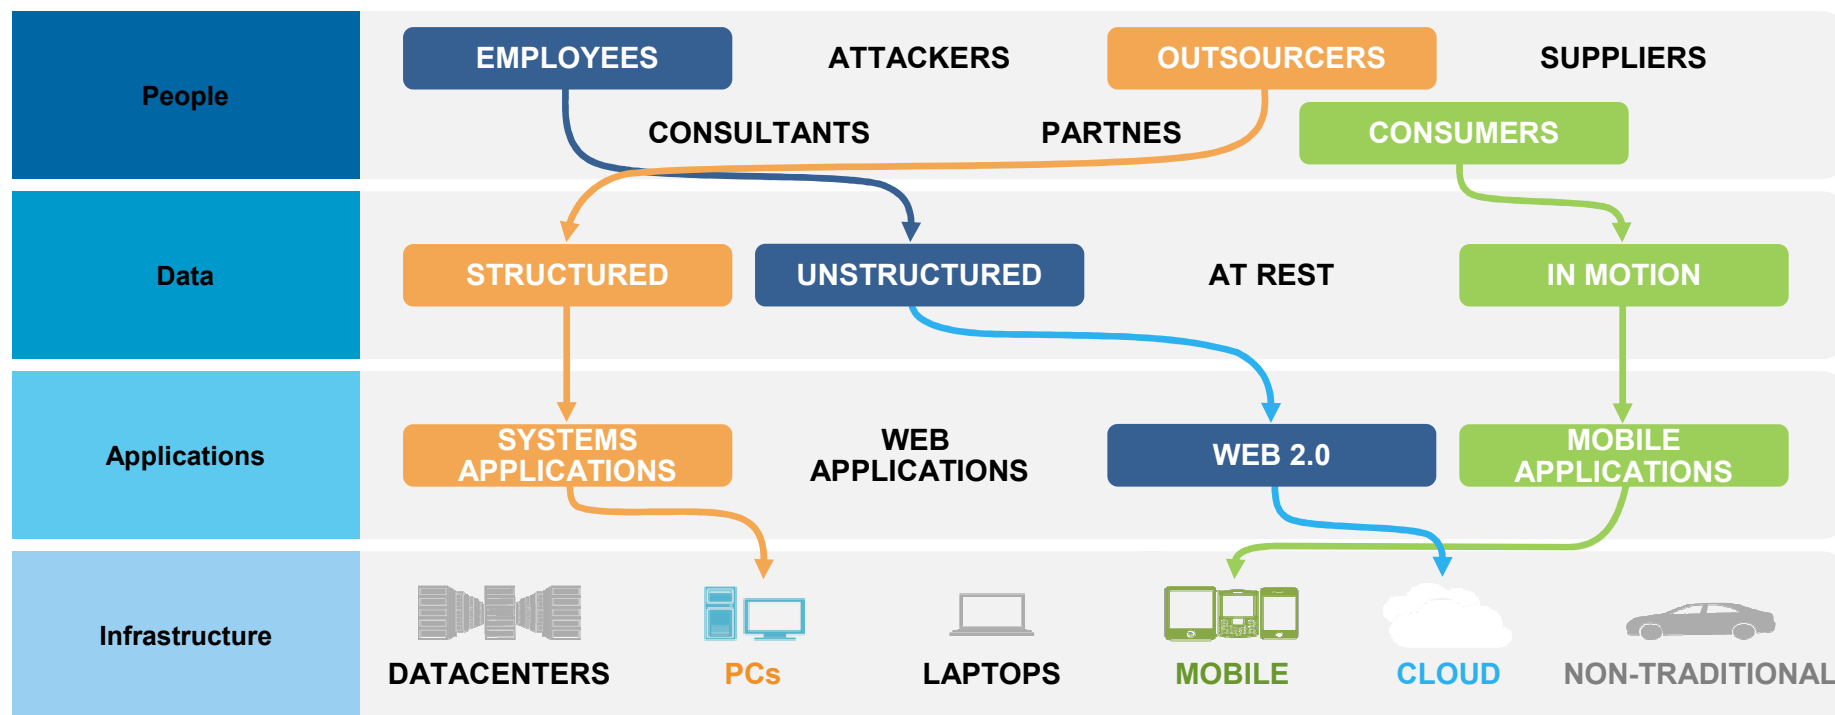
People

EMPLOYEES

ATTACKERS

OUTSOURCERS

SUPPLIERS

CONSULTANTS

PARTNES

CONSUMERS

Data

STRUCTURED

UNSTRUCTURED

AT REST

IN MOTION

Applications

SYSTEMS APPLICATIONS

WEB APPLICATIONS

WEB 2.0

MOBILE APPLICATIONS

Infrastructure

DATACENTERS

PCs

LAPTOPS

MOBILE

CLOUD

NON-TRADITIONAL